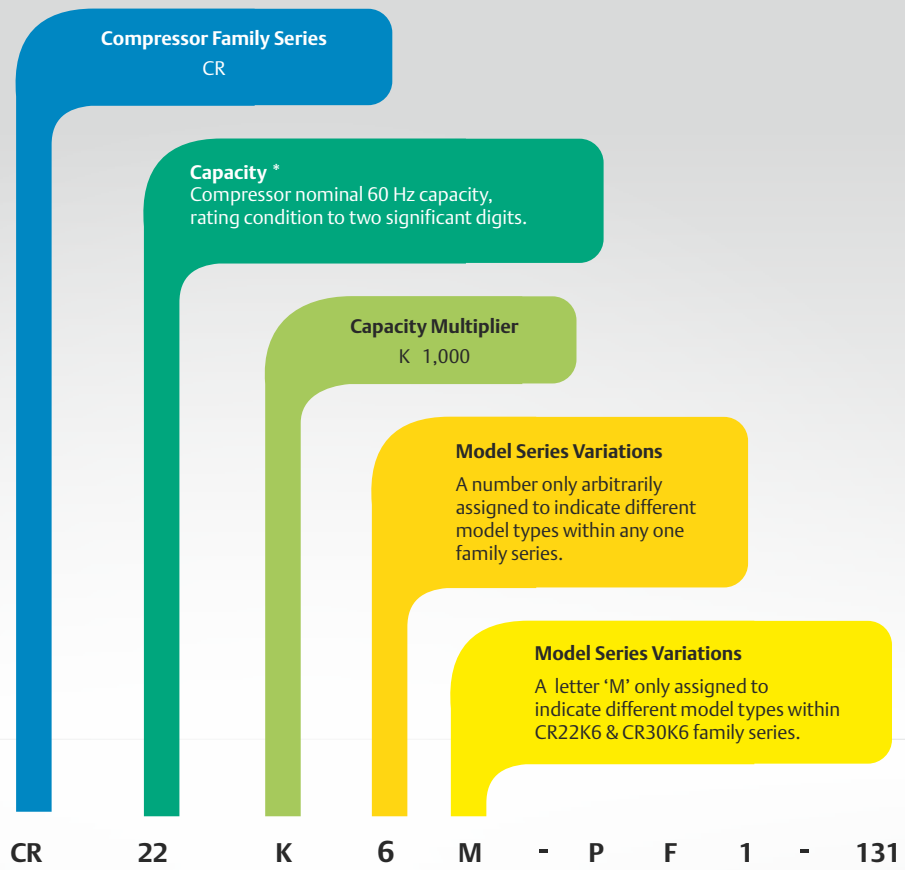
Compressor Family Series
CR

Capacity *
Compressor nominal 60 Hz capacity, rating condition to two significant digits.

Capacity Multiplier
K 1,000

Model Series Variations
A number only arbitrarily assigned to indicate different model types within any one family series.

Model Series Variations
A letter 'M' only assigned to indicate different model types within CR22K6 & CR30K6 family series.

CR 22 K 6 M - P F 1 - 131